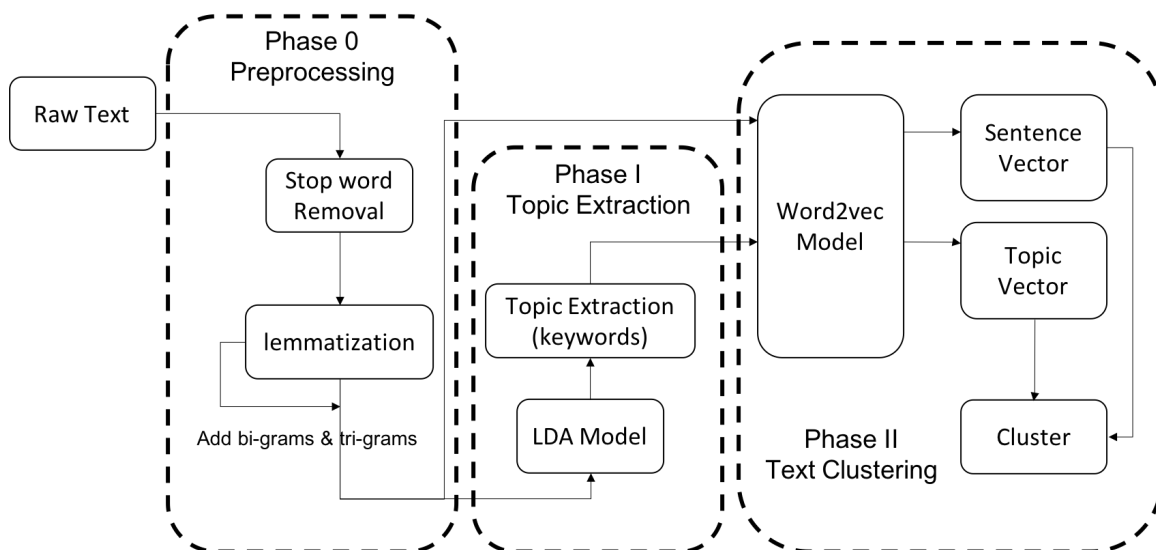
Phase 0
Preprocessing

Raw Text

Stop word Removal

lemmatization

Add bi-grams & tri-grams

Phase I
Topic Extraction

Topic Extraction (keywords)

LDA Model

Word2vec Model

Sentence Vector

Topic Vector

Cluster

Phase II
Text Clustering